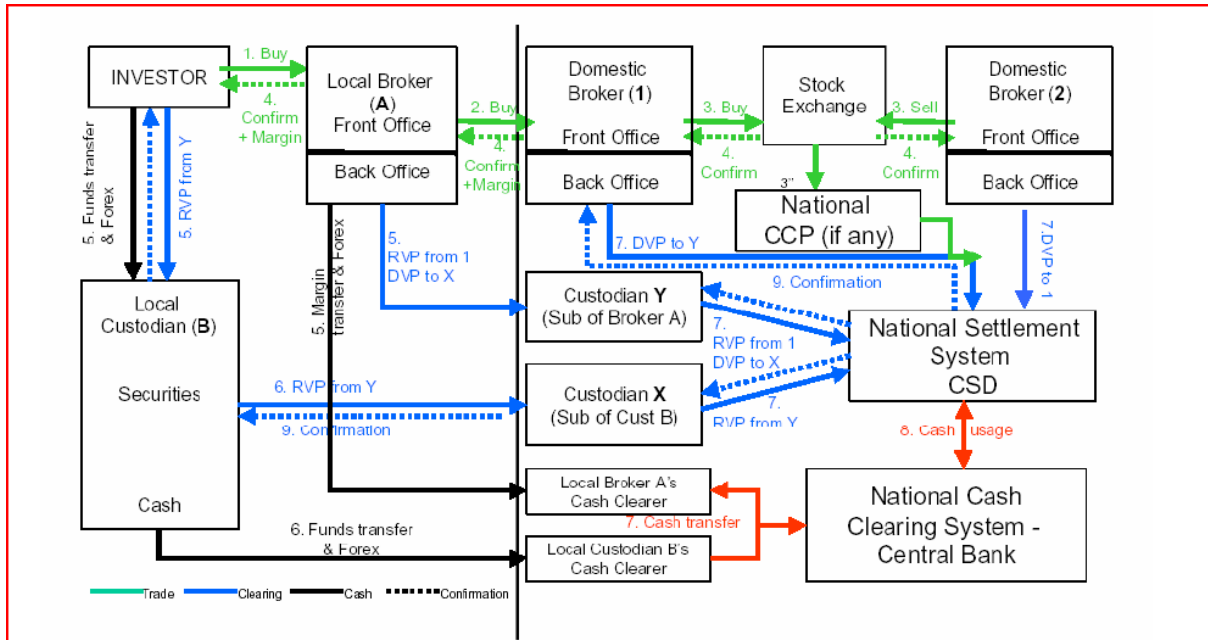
INVESTOR

1. Buy

4. Confirm + Margin

Local Broker (A) Front Office

Back Office

2. Buy

4. Confirm +Margin

Domestic Broker (1)

Front Office

Back Office

3. Buy

4. Confirm

Stock Exchange

3"

3. Sell

4. Confirm

Domestic Broker (2)

Front Office

Back Office

National CCP (if any)

5. Funds transfer & Forex

5. RVP from Y

5. Margin transfer & Forex

5. RVP from 1 DVP to X

7. DVP to Y

9. Confirmation

7.DVP to 1

Local Custodian (B)

Securities

Cash

Custodian Y (Sub of Broker A)

7. RVP from 1 DVP to X

National Settlement System CSD

6. RVP from Y

9. Confirmation

Custodian X (Sub of Cust B)

7. RVP from Y

8. Cash usage

Local Broker A's Cash Clearer

7. Cash transfer

National Cash Clearing System - Central Bank

6. Funds transfer & Forex

Local Custodian B's Cash Clearer

Trade

Clearing

Cash

Confirmation